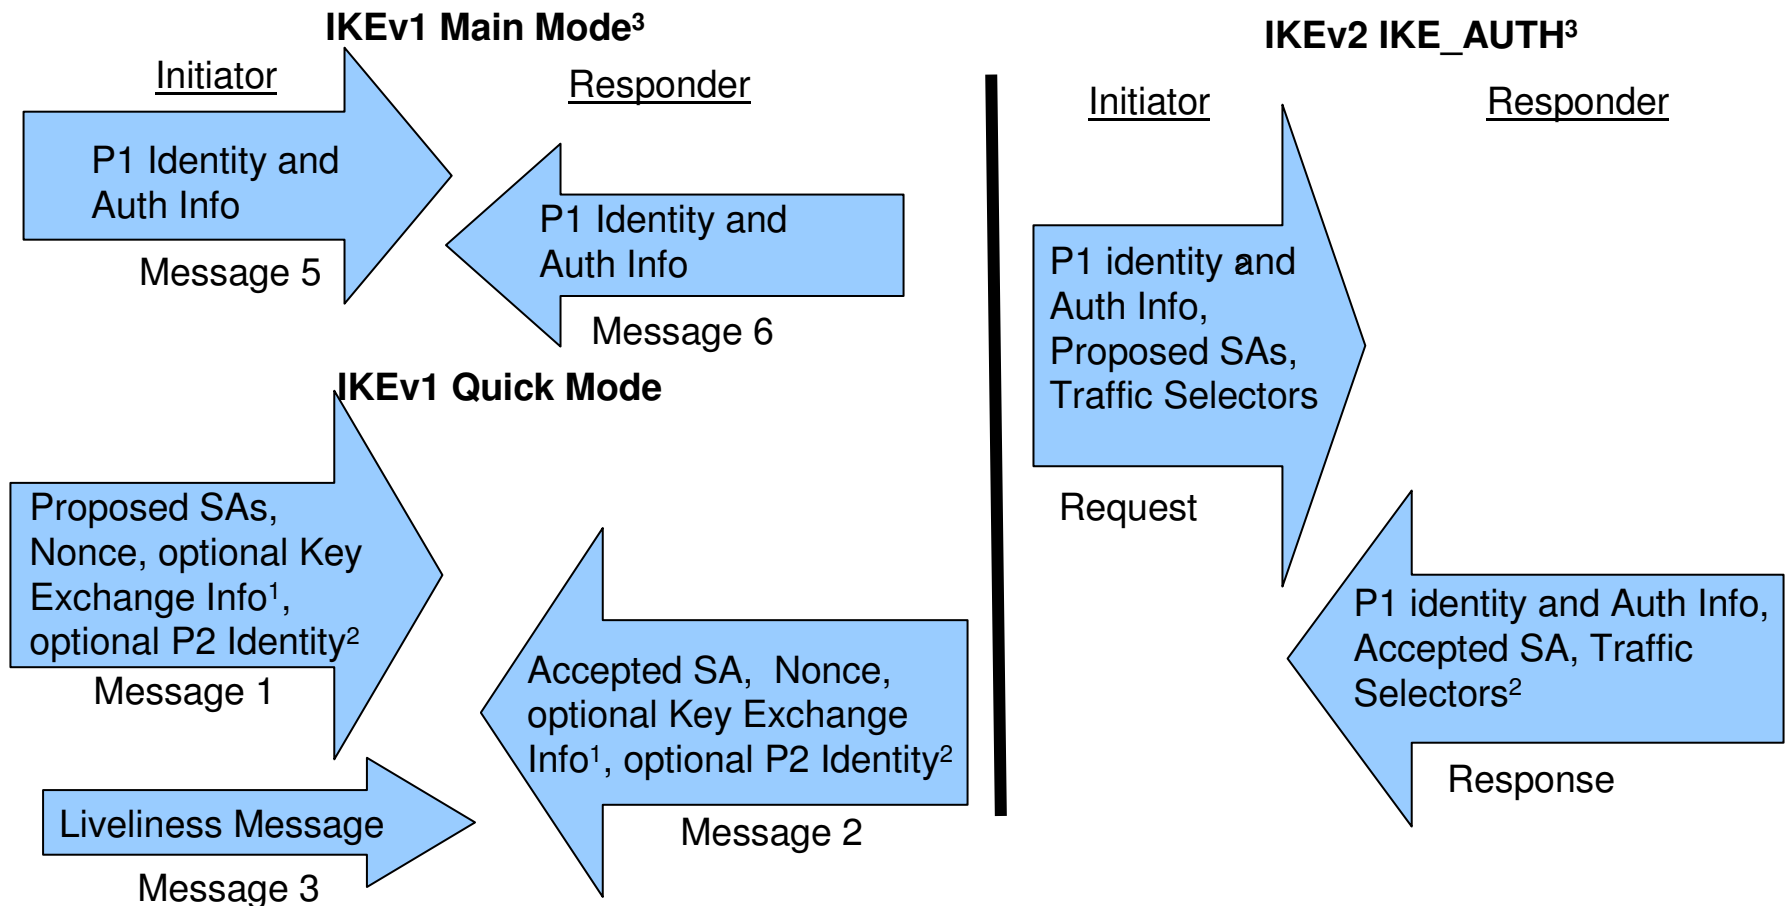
IKEv1 Main Mode$^3$

Initiator

Responder

P1 Identity and Auth Info

Message 5

P1 Identity and Auth Info

Message 6

IKEv1 Quick Mode

Proposed SAs, Nonce, optional Key Exchange Info$^1$, optional P2 Identity$^2$

Message 1

Accepted SA, Nonce, optional Key Exchange Info$^1$, optional P2 Identity$^2$

Message 2

Liveliness Message

Message 3

IKEv2 IKE_AUTH$^3$

Initiator

Responder

P1 identity and Auth Info, Proposed SAs, Traffic Selectors

Request

P1 identity and Auth Info, Accepted SA, Traffic Selectors$^2$

Response